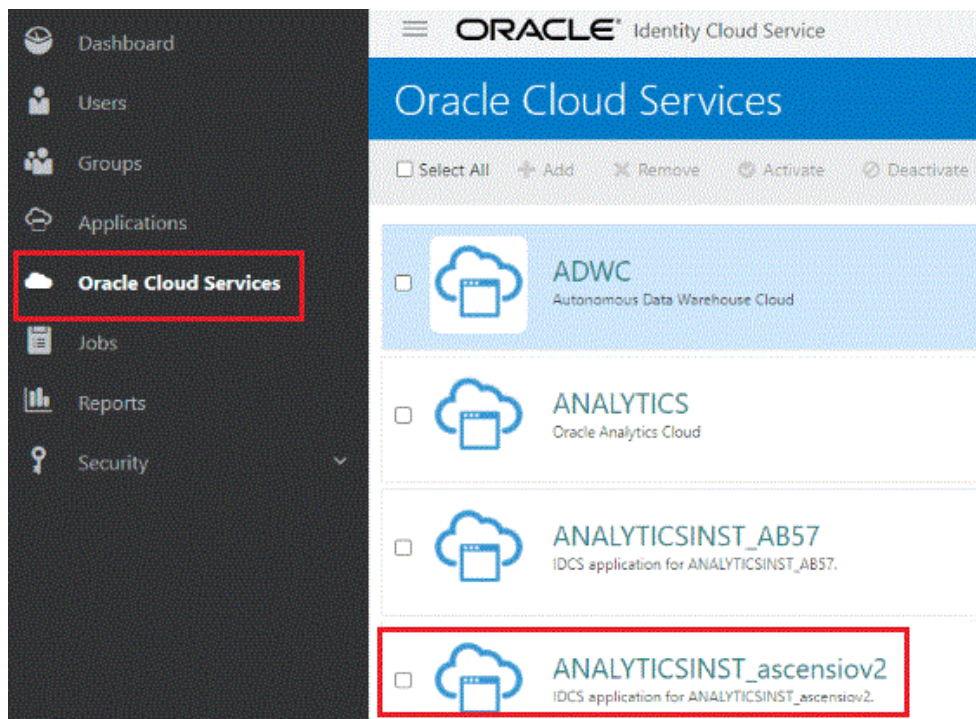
Dashboard
Users
Groups
Applications
Oracle Cloud Services
Jobs
Reports
Security

ORACLE® Identity Cloud Service

Oracle Cloud Services

Select All Add Remove Activate Deactivate

ADWC
Autonomous Data Warehouse Cloud

ANALYTICS
Oracle Analytics Cloud

ANALYTICSINST_AB57
IDCS application for ANALYTICSINST_AB57.

ANALYTICSINST_ascensiov2
IDCS application for ANALYTICSINST_ascensiov2.